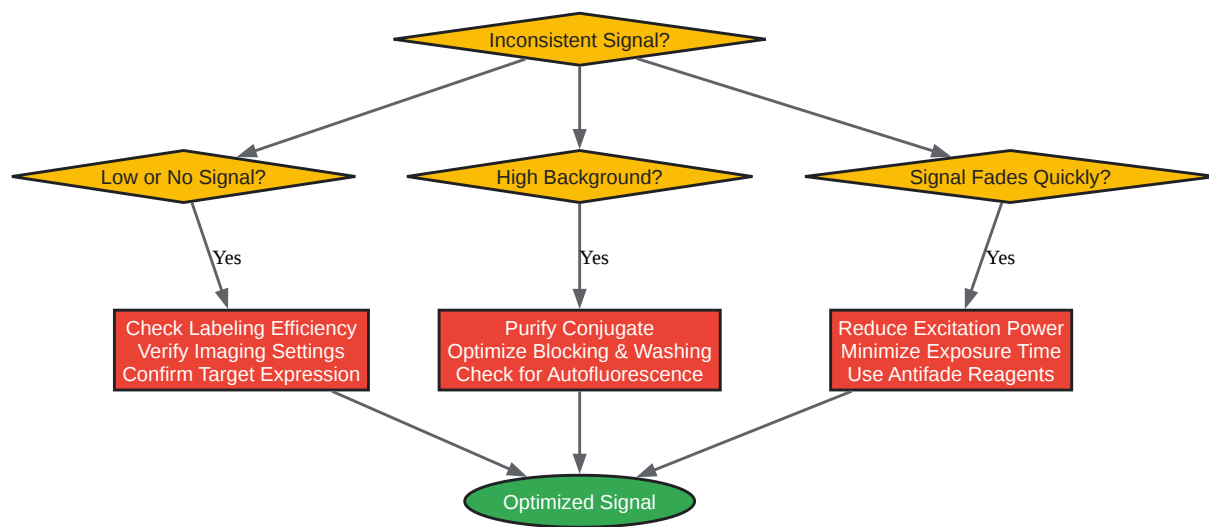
Inconsistent Signal?

Low or No Signal?

High Background?

Signal Fades Quickly?

Yes

Yes

Yes

Check Labeling Efficiency
Verify Imaging Settings
Confirm Target Expression

Purify Conjugate
Optimize Blocking & Washing
Check for Autofluorescence

Reduce Excitation Power
Minimize Exposure Time
Use Antifade Reagents

Optimized Signal